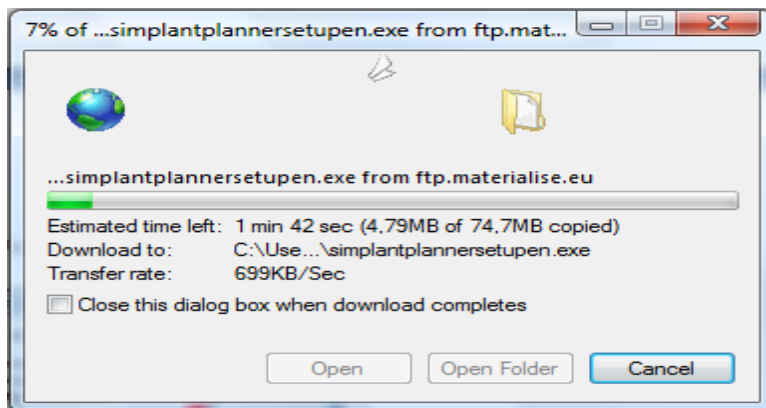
7% of ...simplantplannersetupen.exe from ftp.mat...

...simplantplannersetupen.exe from ftp.materialise.eu

| | |
|---|---|
| Estimated time left: | 1 min 42 sec (4,79MB of 74,7MB copied) |
| Download to: | C:\Use...\simplantplannersetupen.exe |
| Transfer rate: | 699KB/Sec |

Close this dialog box when download completes

Open Open Folder Cancel